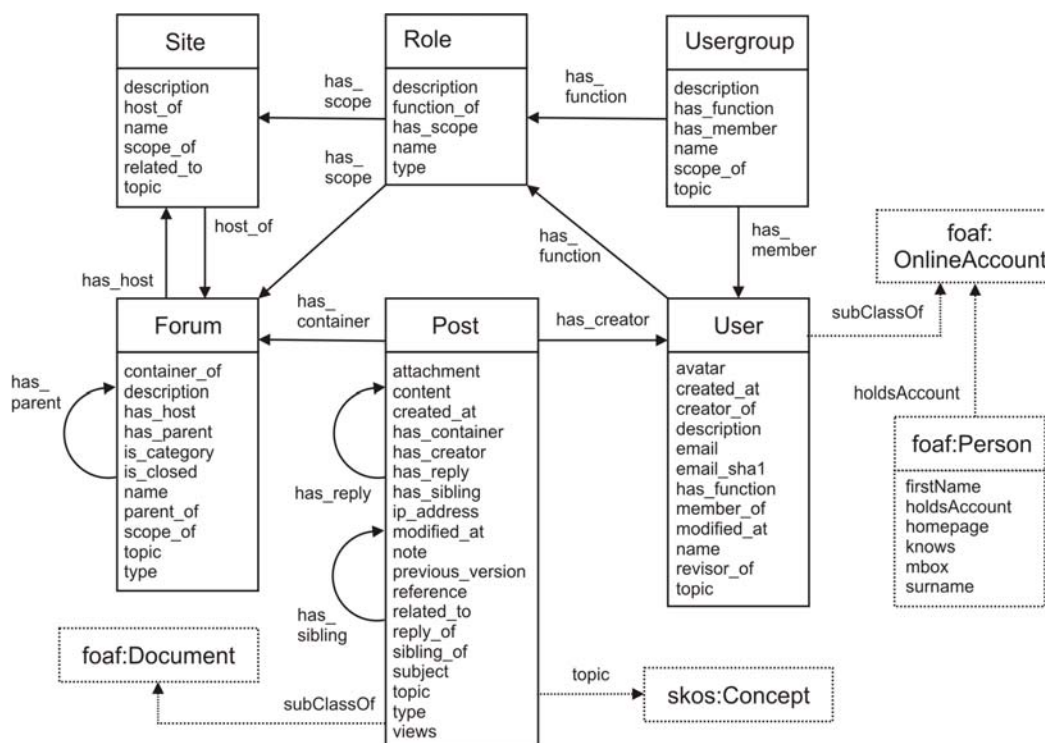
Site

description
host_of
name
scope_of
related_to
topic

Role

description
function_of
has_scope
name
type

Usergroup

description
has_function
has_member
name
scope_of
topic

has_scope

has_function

has_scope

host_of

has_host

has_function

has_member

foaf: OnlineAccount

Forum

container_of
description
has_host
has_parent
is_category
is_closed
name
parent_of
scope_of
topic
type

has_parent

has_container

Post

attachment
content
created_at
has_container
has_creator
has_reply
has_sibling
ip_address
modified_at
note
previous_version
reference
related_to
reply_of
sibling_of
subject
topic
type
views

has_reply

has_sibling

has_creator

User

avatar
created_at
creator_of
description
email
email_sha1
has_function
member_of
modified_at
name
revisor_of
topic

subClassOf

holdsAccount

foaf:Person

firstName
holdsAccount
homepage
knows
mbox
surname

foaf:Document

subClassOf

topic

skos:Concept